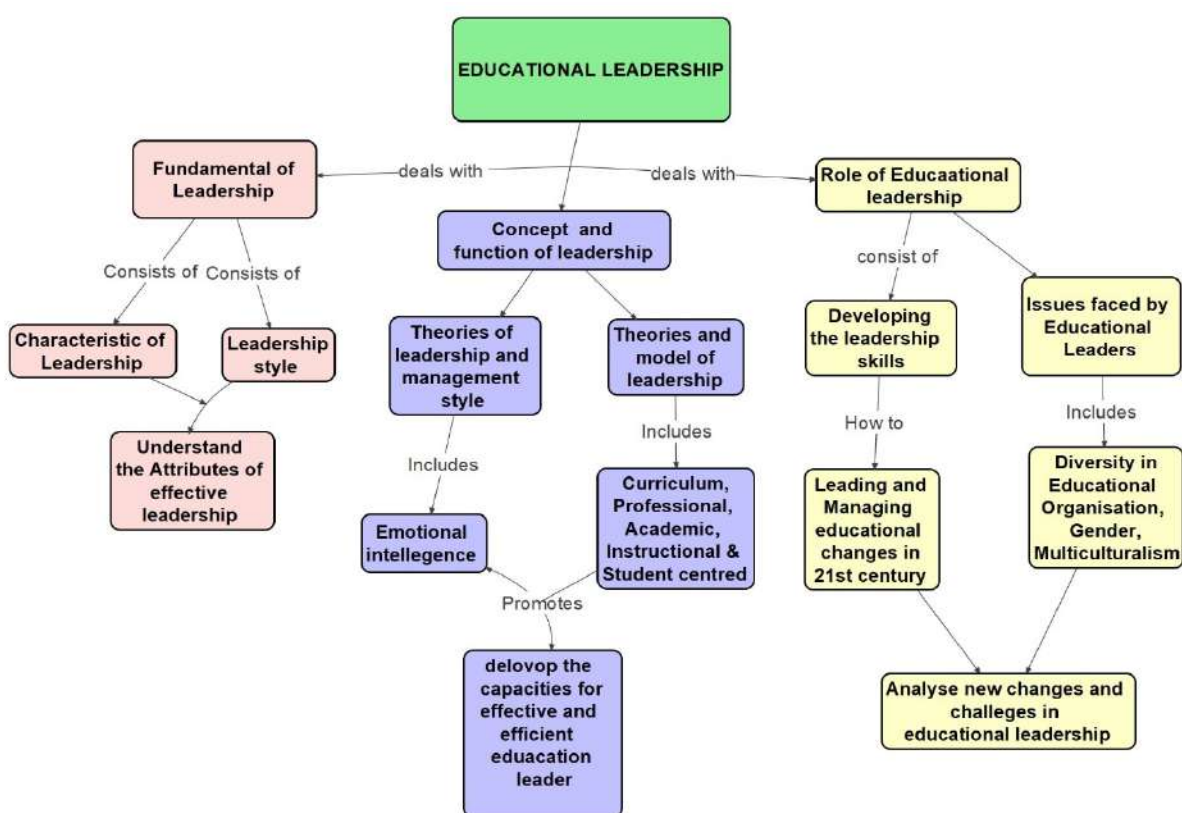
EDUCATIONAL LEADERSHIP

deals with

deals with

Fundamental of Leadership

Concept and function of leadership

Role of Educaational leadership

Consists of

Consists of

Characteristic of Leadership

Leadership style

Understand the Attributes of effective leadership

Theories of leadership and management style

Theories and model of leadership

Includes

Includes

Emotional intellegence

Curriculum, Professional, Academic, Instructional & Student centred

Promotes

delovop the capacities for effective and efficient eduacation leader

consist of

Developing the leadership skills

Issues faced by Educational Leaders

How to

Includes

Leading and Managing educational changes in 21st century

Diversity in Educational Organisation, Gender, Multiculturalism

Analyse new changes and challeges in educational leadership